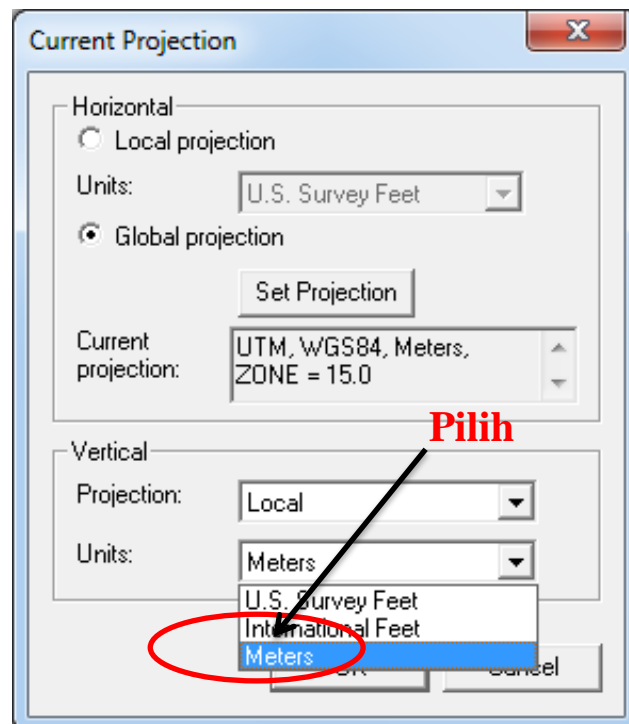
Current Projection

Horizontal

Local projection

Units: U.S. Survey Feet

Global projection

Set Projection

Current projection: UTM, WGS84, Meters, ZONE = 15.0

Pilih

Vertical

Projection: Local

Units: Meters

U.S. Survey Feet
International Feet
Meters

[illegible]K
Cancel